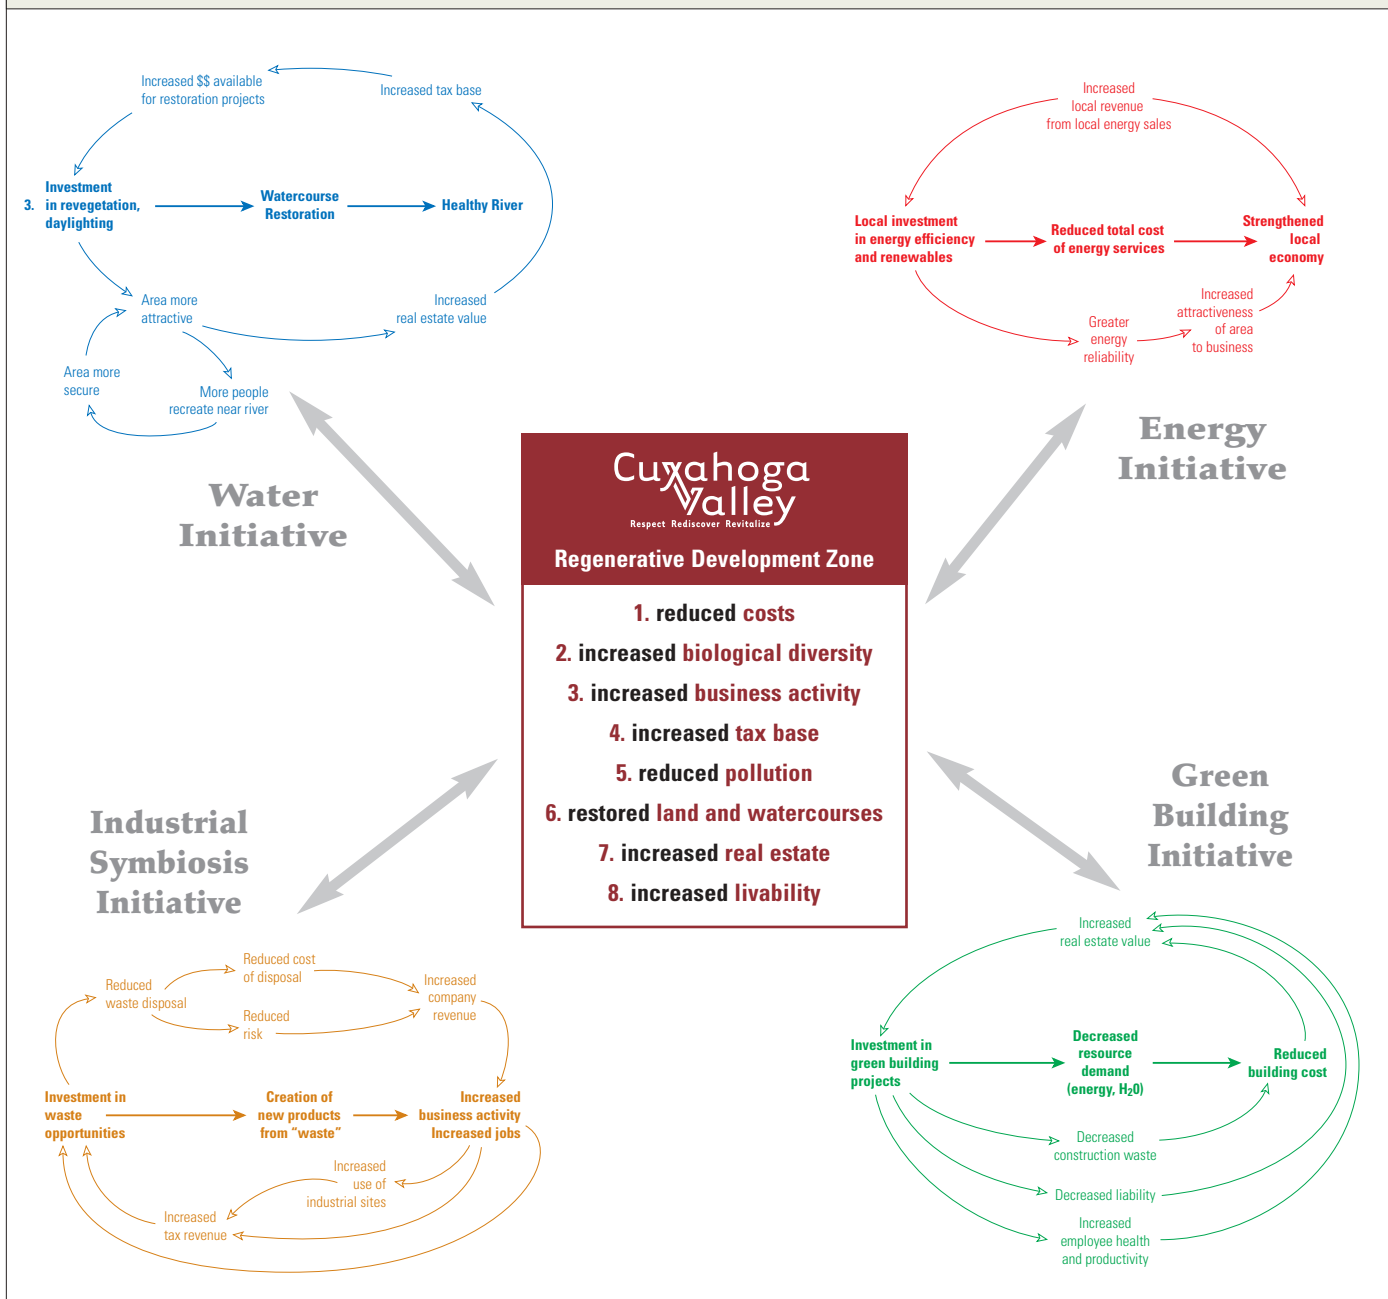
Increased $$ available for restoration projects

Increased tax base

3. Investment in revegetation, daylighting

Watercourse Restoration

Healthy River

Area more attractive

Increased real estate value

Area more secure

More people recreate near river

Water Initiative

Increased local revenue from local energy sales

Local investment in energy efficiency and renewables

Reduced total cost of energy services

Strengthened local economy

Greater energy reliability

Increased attractiveness of area to business

Energy Initiative

Cuyahoga Valley
Respect Rediscover Revitalize

Regenerative Development Zone

1. reduced costs
2. increased biological diversity
3. increased business activity
4. increased tax base
5. reduced pollution
6. restored land and watercourses
7. increased real estate
8. increased livability

Industrial Symbiosis Initiative

Green Building Initiative

Reduced waste disposal

Reduced cost of disposal

Increased company revenue

Reduced risk

Investment in waste opportunities

Creation of new products from "waste"

Increased business activity Increased jobs

Increased use of industrial sites

Increased tax revenue

Increased real estate value

Investment in green building projects

Decreased resource demand (energy, $H_2O$)

Reduced building cost

Decreased construction waste

Decreased liability

Increased employee health and productivity